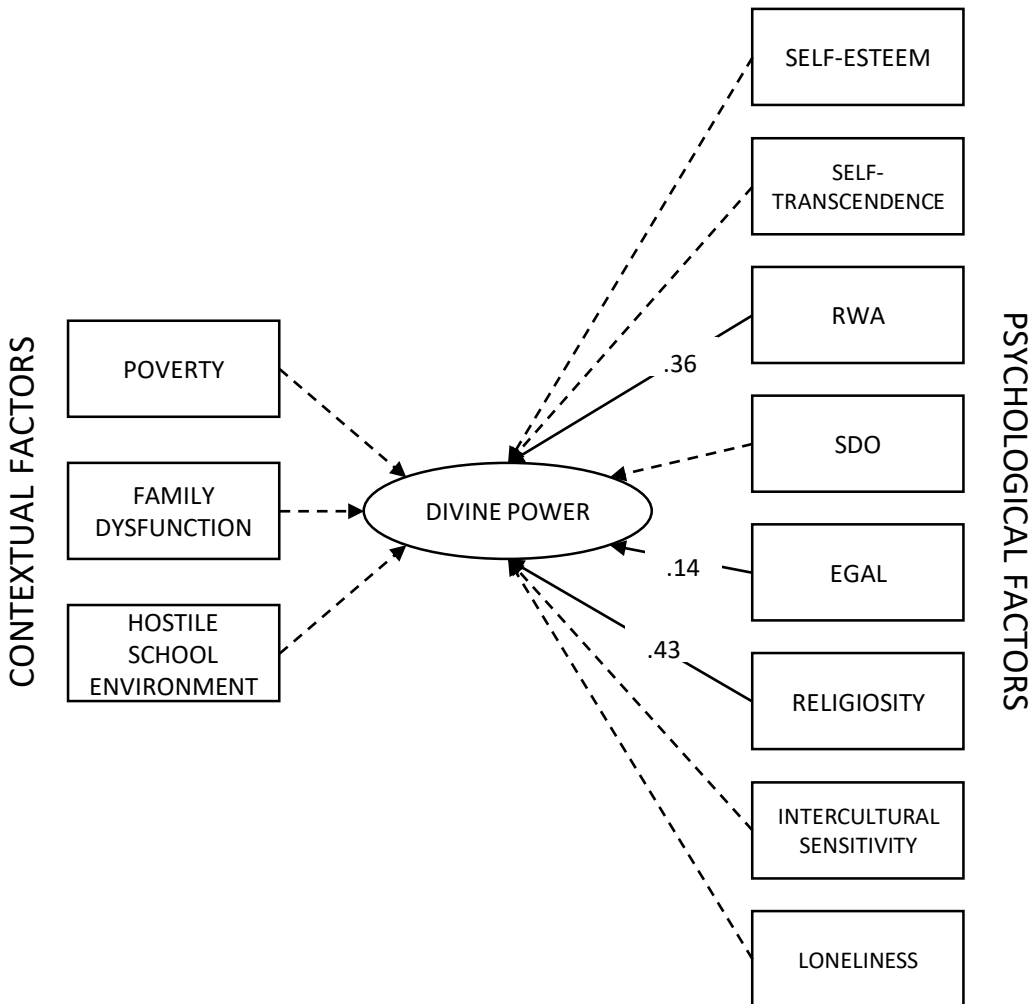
CONTEXTUAL FACTORS

POVERTY

FAMILY DYSFUNCTION

HOSTILE SCHOOL ENVIRONMENT

DIVINE POWER

SELF-ESTEEM

SELF-TRANSCENDENCE

RWA

.36

SDO

.14

EGAL

.43

RELIGIOSITY

INTERCULTURAL SENSITIVITY

LONELINESS

PSYCHOLOGICAL FACTORS